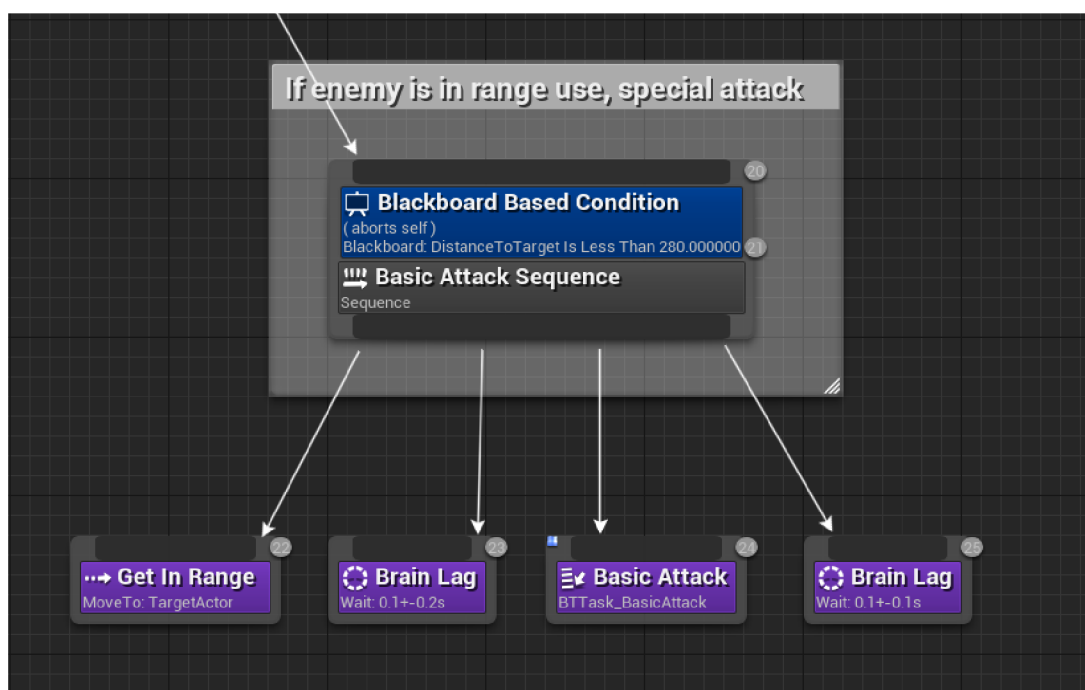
If enemy is in range use, special attack

20

Blackboard Based Condition
( aborts self )
Blackboard: DistanceToTarget Is Less Than 280.000000

21

Basic Attack Sequence
Sequence

22
Get In Range
MoveTo: TargetActor

23
Brain Lag
Wait: 0.1+-0.2s

24
Basic Attack
BTTask_BasicAttack

25
Brain Lag
Wait: 0.1+-0.1s